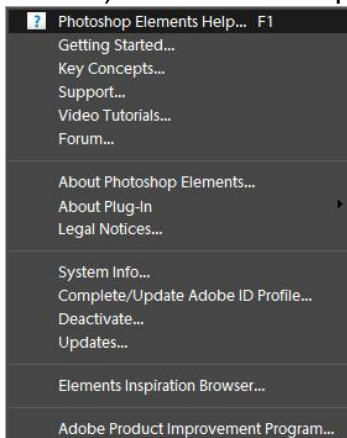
Photoshop Elements Help... F1
Getting Started...
Key Concepts...
Support...
Video Tutorials...
Forum...

About Photoshop Elements...
About Plug-In
Legal Notices...

System Info...
Complete/Update Adobe ID Profile...
Deactivate...
Updates...

Elements Inspiration Browser...

Adobe Product Improvement Program...